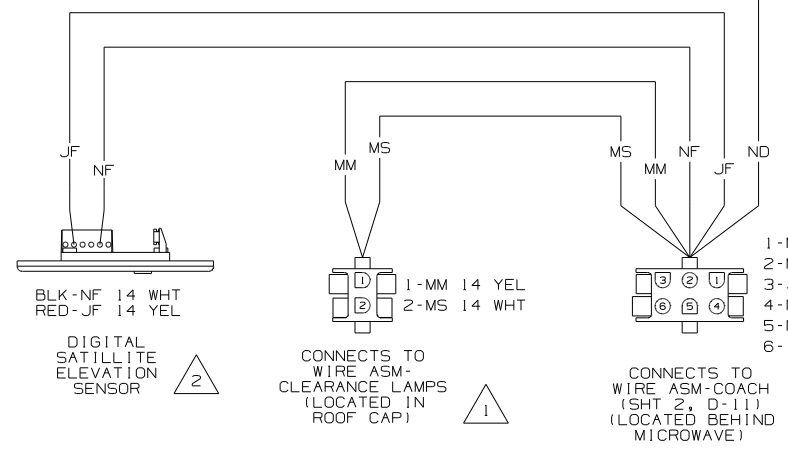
JF
NF
MM
MS
MS
MM
NF
JF
ND

BLK-NF 14 WHT
RED-JF 14 YEL

DIGITAL SATILLITE ELEVATION SENSOR

2

1
2
1-MM 14 YEL
2-MS 14 WHT

CONNECTS TO WIRE ASM-CLEARANCE LAMPS (LOCATED IN ROOF CAP)

1

3 2 1
6 5 4

1-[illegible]
2-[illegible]
3-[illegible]
4-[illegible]
5-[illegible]
6-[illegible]

CONNECTS TO WIRE ASM-COACH (SHT 2, D-11) (LOCATED BEHIND MICROWAVE)